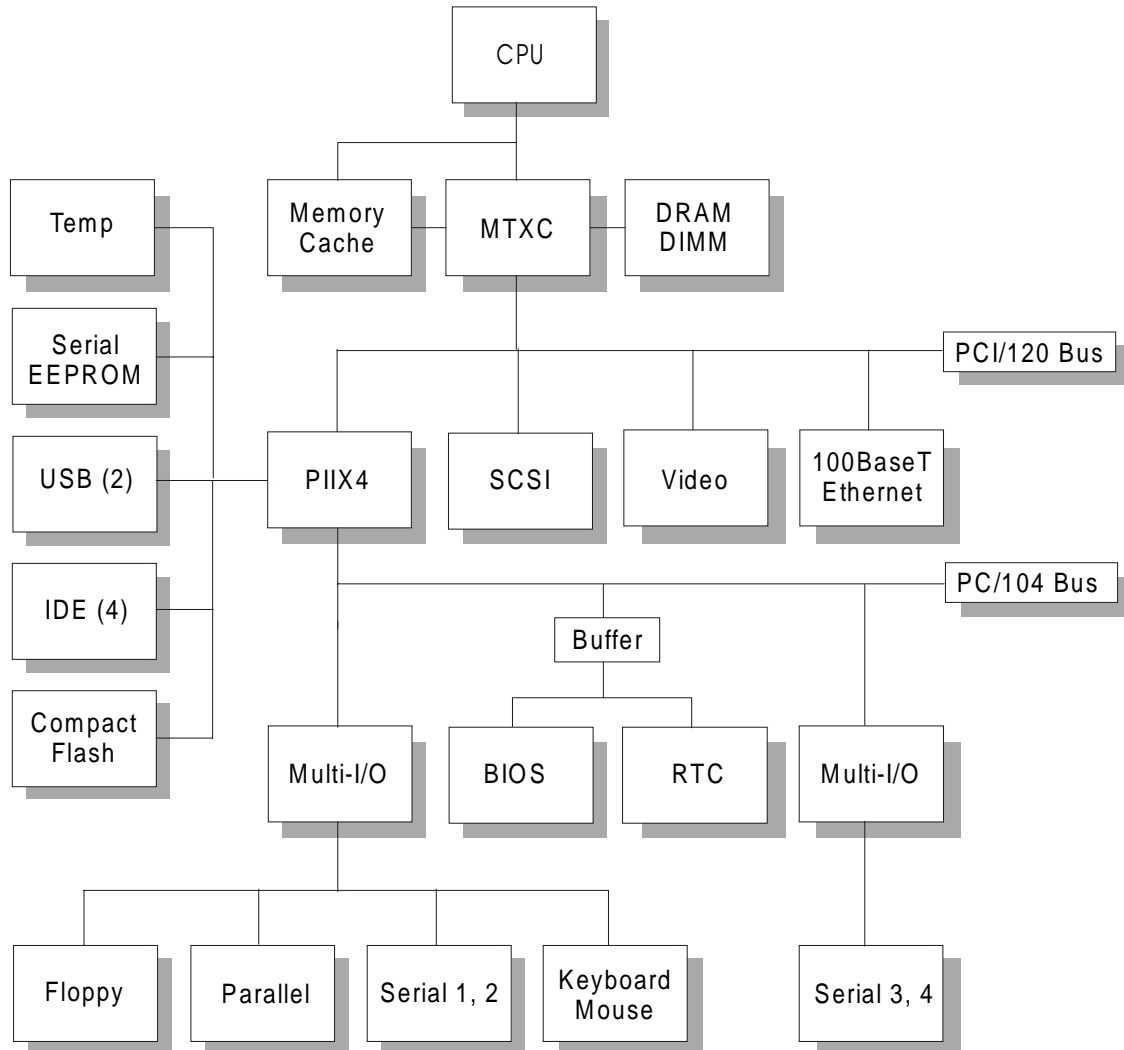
CPU

Temp

Memory Cache

MTXC

DRAM DIMM

Serial EEPROM

PCI/120 Bus

USB (2)

PIIX4

SCSI

Video

100BaseT Ethernet

IDE (4)

PC/104 Bus

Buffer

Compact Flash

Multi-I/O

BIOS

RTC

Multi-I/O

Floppy

Parallel

Serial 1, 2

Keyboard Mouse

Serial 3, 4